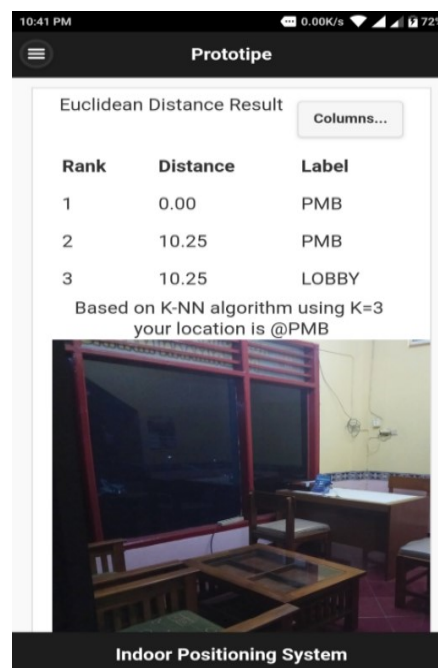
10:41 PM 0.00K/s 72

Prototipe

Euclidean Distance Result

Columns...

| Rank | Distance | Label |
|---|---|---|
| 1 | 0.00 | PMB |
| 2 | 10.25 | PMB |
| 3 | 10.25 | LOBBY |

Based on K-NN algorithm using K=3 your location is @PMB

Indoor Positioning System